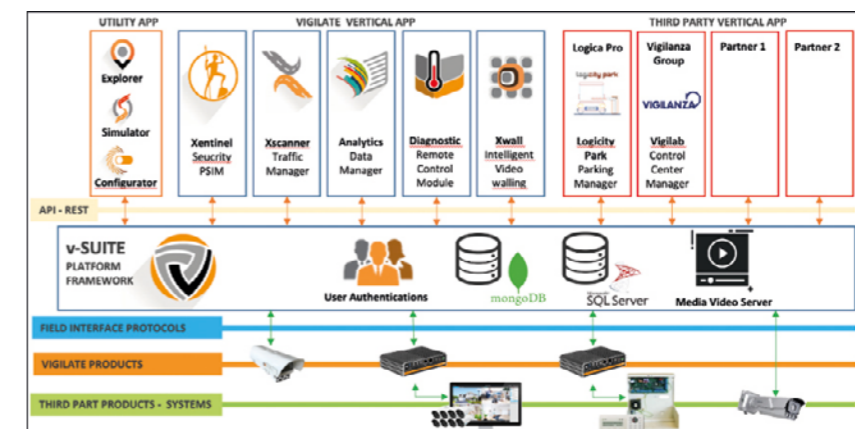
UTILITY APP

Explorer

Simulator

Configurator

VIGILATE VERTICAL APP

Xentinel
Seucrity
PSIM

Xscanner
Traffic
Manager

Analytics
Data
Manager

Diagnostic
Remote
Control
Module

Xwall
Intelligent
Video
walling

THIRD PARTY VERTICAL APP

Logica Pro

Logicity Park
Parking
Manager

Vigilanza
Group

VIGILANZA

Vigilab
Control
Center
Manager

Partner 1

Partner 2

API - REST

v-SUITE
PLATFORM
FRAMEWORK

User Authentications

mongoDB

SQL Server

Media Video Server

FIELD INTERFACE PROTOCOLS

VIGILATE PRODUCTS

THIRD PART PRODUCTS - SYSTEMS